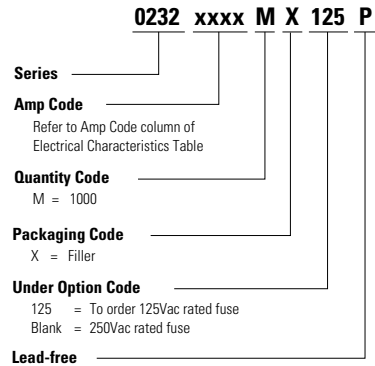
0232 xxxx M X 125 P

Series

Amp Code
Refer to Amp Code column of Electrical Characteristics Table

Quantity Code
M = 1000

Packaging Code
X = Filler

Under Option Code
125 = To order 125Vac rated fuse
Blank = 250Vac rated fuse

Lead-free